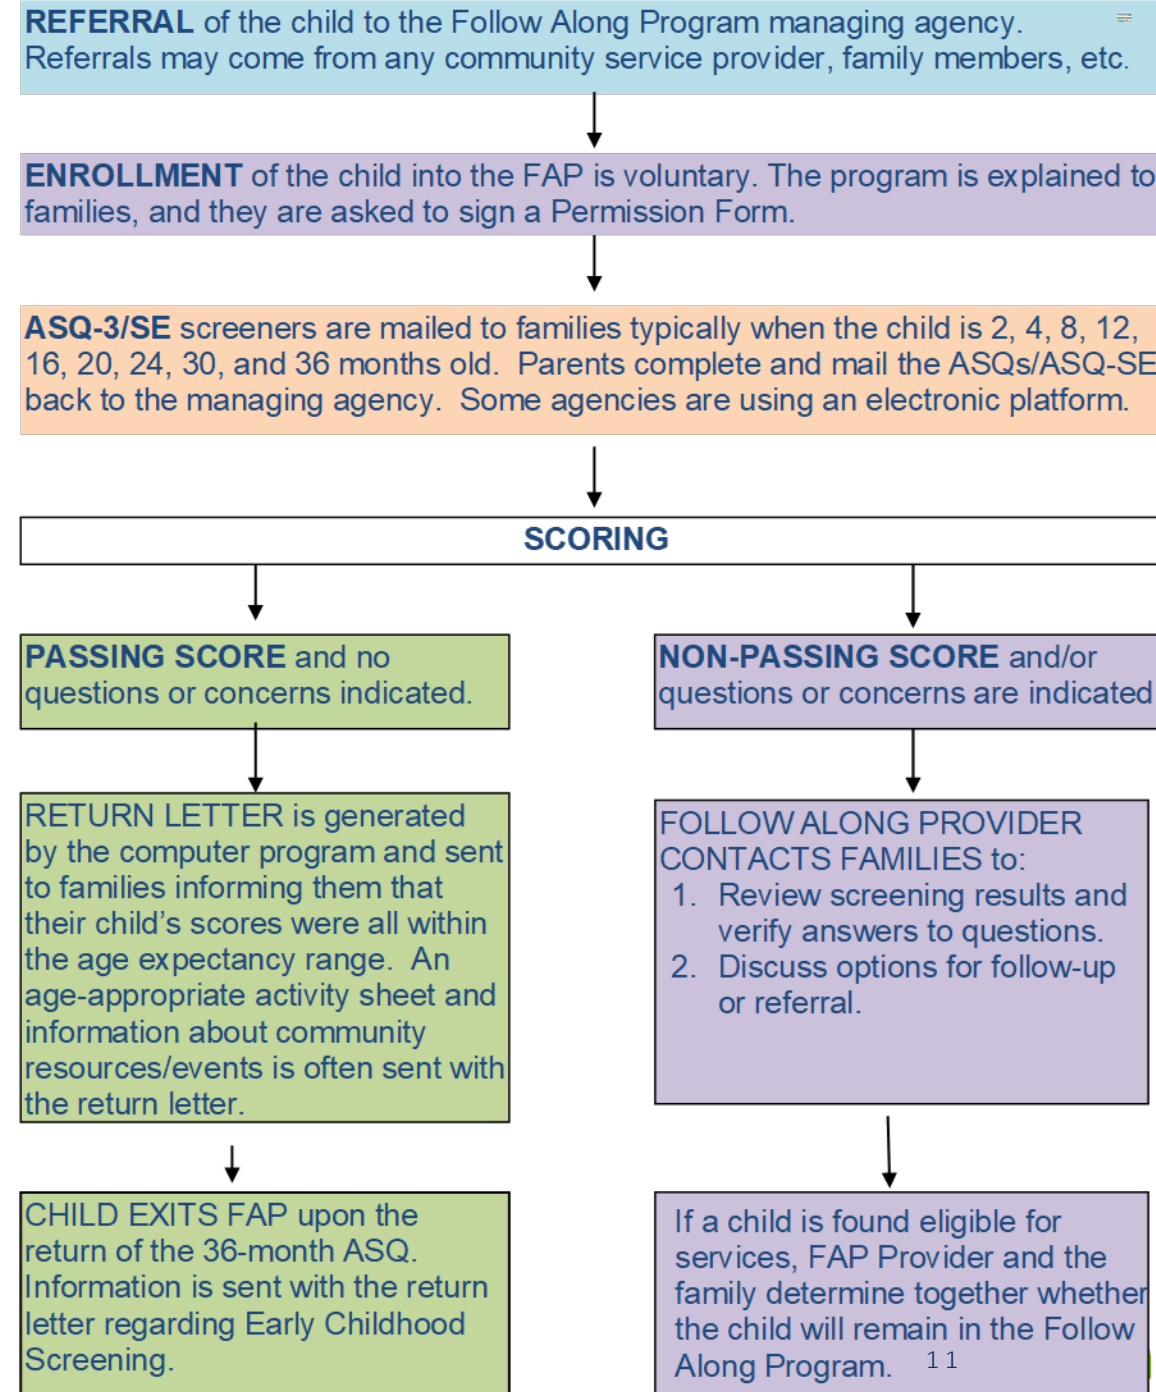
REFERRAL of the child to the Follow Along Program managing agency. Referrals may come from any community service provider, family members, etc.

ENROLLMENT of the child into the FAP is voluntary. The program is explained to families, and they are asked to sign a Permission Form.

ASQ-3/SE screeners are mailed to families typically when the child is 2, 4, 8, 12, 16, 20, 24, 30, and 36 months old. Parents complete and mail the ASQs/ASQ-SE back to the managing agency. Some agencies are using an electronic platform.

SCORING

PASSING SCORE and no questions or concerns indicated.

RETURN LETTER is generated by the computer program and sent to families informing them that their child's scores were all within the age expectancy range. An age-appropriate activity sheet and information about community resources/events is often sent with the return letter.

CHILD EXITS FAP upon the return of the 36-month ASQ. Information is sent with the return letter regarding Early Childhood Screening.

NON-PASSING SCORE and/or questions or concerns are indicated

FOLLOW ALONG PROVIDER CONTACTS FAMILIES to:
1. Review screening results and verify answers to questions.
2. Discuss options for follow-up or referral.

If a child is found eligible for services, FAP Provider and the family determine together whether the child will remain in the Follow Along Program.

11